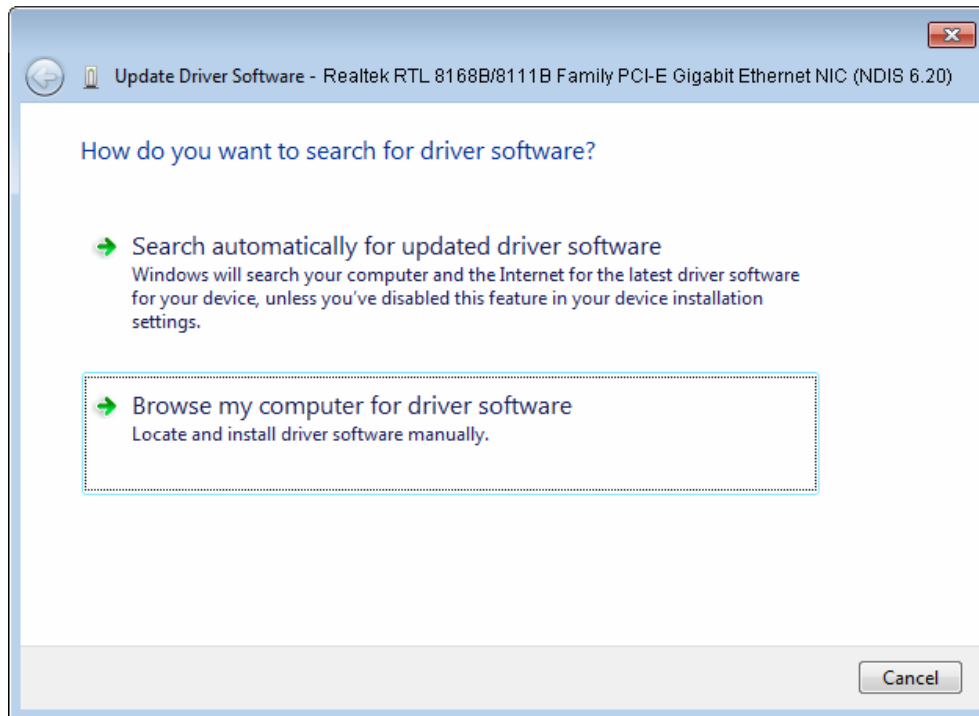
Update Driver Software - Realtek RTL 8168B/8111B Family PCI-E Gigabit Ethernet NIC (NDIS 6.20)

How do you want to search for driver software?

Search automatically for updated driver software
Windows will search your computer and the Internet for the latest driver software for your device, unless you've disabled this feature in your device installation settings.

Browse my computer for driver software
Locate and install driver software manually.

Cancel